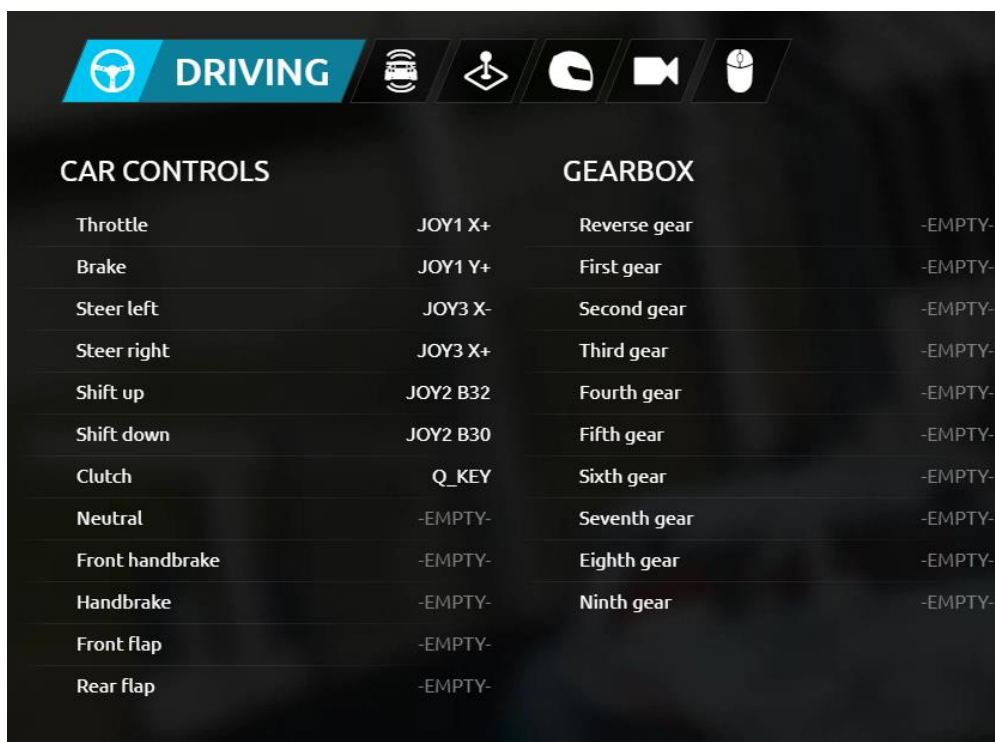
DRIVING

CAR CONTROLS

| | |
|---|---|
| Throttle | JOY1 X+ |
| Brake | JOY1 Y+ |
| Steer left | JOY3 X- |
| Steer right | JOY3 X+ |
| Shift up | JOY2 B32 |
| Shift down | JOY2 B30 |
| Clutch | Q_KEY |
| Neutral | -EMPTY- |
| Front handbrake | -EMPTY- |
| Handbrake | -EMPTY- |
| Front flap | -EMPTY- |
| Rear flap | -EMPTY- |

GEARBOX

| | |
|---|---|
| Reverse gear | -EMPTY- |
| First gear | -EMPTY- |
| Second gear | -EMPTY- |
| Third gear | -EMPTY- |
| Fourth gear | -EMPTY- |
| Fifth gear | -EMPTY- |
| Sixth gear | -EMPTY- |
| Seventh gear | -EMPTY- |
| Eighth gear | -EMPTY- |
| Ninth gear | -EMPTY- |